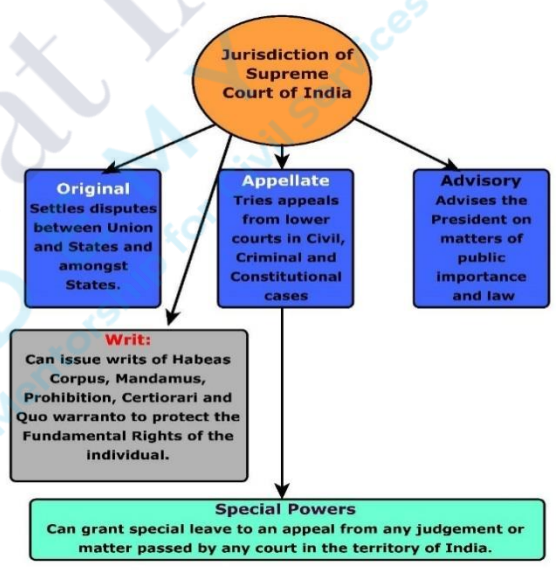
Jurisdiction of Supreme Court of India

Original
Settles disputes between Union and States and amongst States.

Appellate
Tries appeals from lower courts in Civil, Criminal and Constitutional cases

Advisory
Advises the President on matters of public importance and law

Writ:
Can issue writs of Habeas Corpus, Mandamus, Prohibition, Certiorari and Quo warranto to protect the Fundamental Rights of the individual.

Special Powers
Can grant special leave to an appeal from any judgement or matter passed by any court in the territory of India.